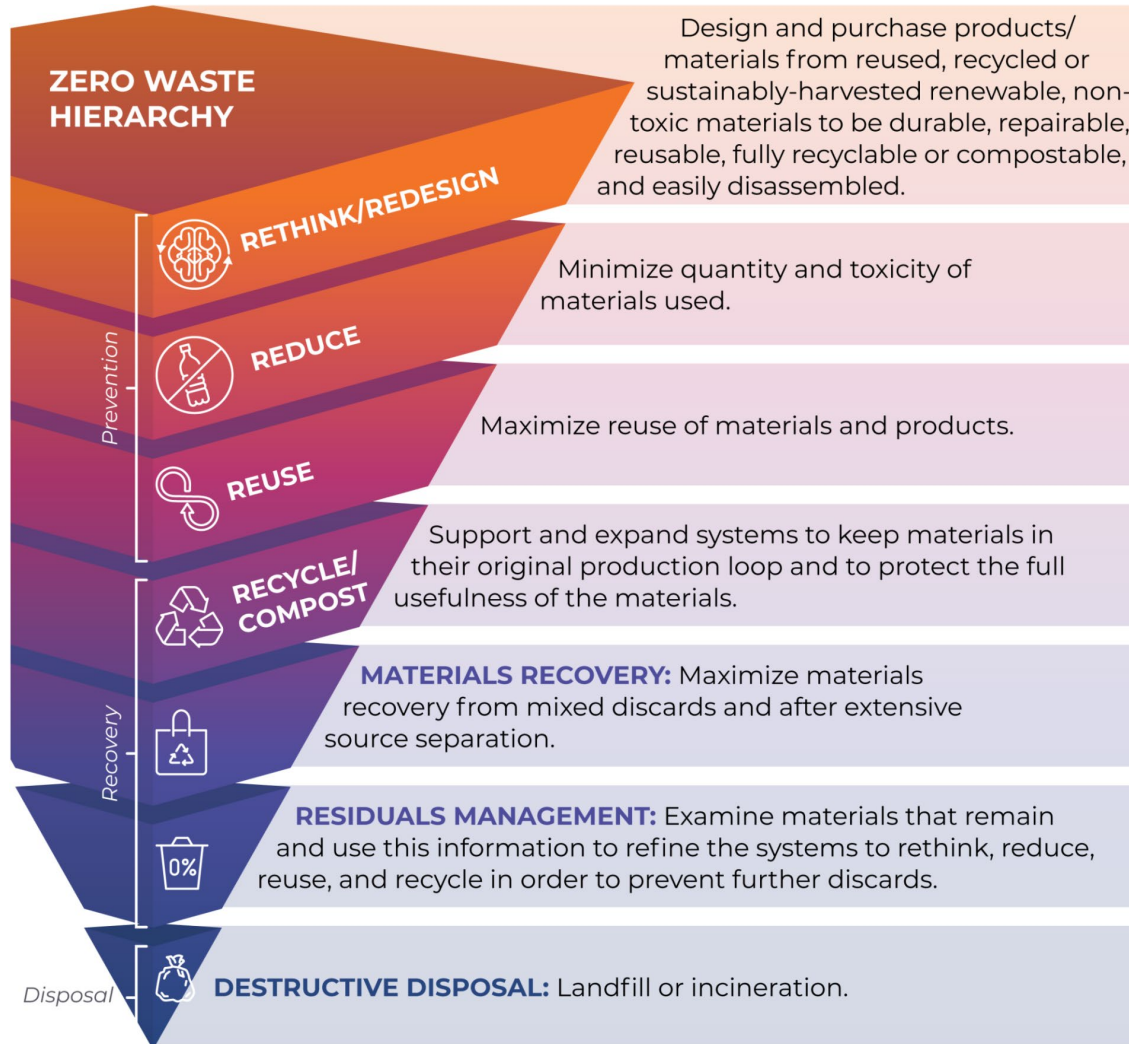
ZERO WASTE HIERARCHY

Design and purchase products/ materials from reused, recycled or sustainably-harvested renewable, non-toxic materials to be durable, repairable, reusable, fully recyclable or compostable, and easily disassembled.

Prevention

RETHINK/REDESIGN

Minimize quantity and toxicity of materials used.

REDUCE

Maximize reuse of materials and products.

REUSE

Support and expand systems to keep materials in their original production loop and to protect the full usefulness of the materials.

Recovery

RECYCLE/ COMPOST

MATERIALS RECOVERY: Maximize materials recovery from mixed discards and after extensive source separation.

RESIDUALS MANAGEMENT: Examine materials that remain and use this information to refine the systems to rethink, reduce, reuse, and recycle in order to prevent further discards.

0%

Disposal

DESTRUCTIVE DISPOSAL: Landfill or incineration.